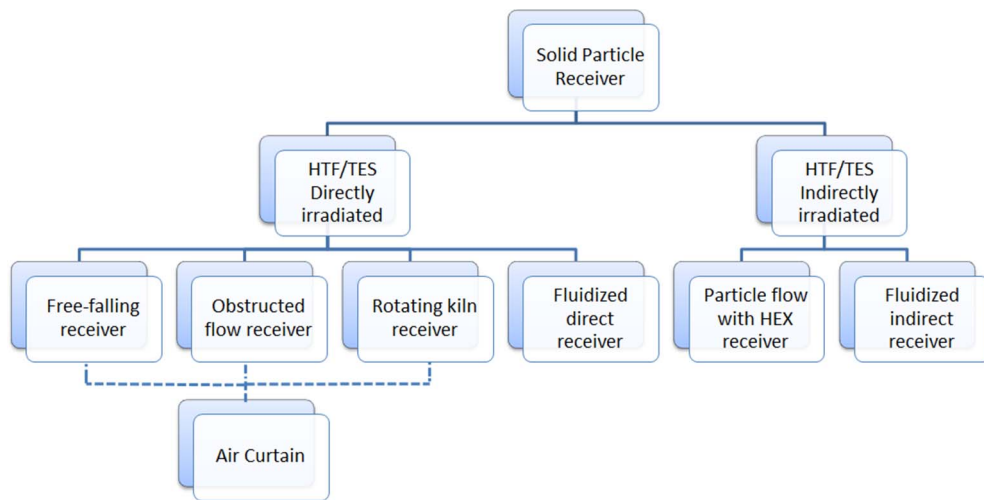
Solid Particle Receiver

HTF/TES Directly irradiated

HTF/TES Indirectly irradiated

Free-falling receiver

Obstructed flow receiver

Rotating kiln receiver

Fluidized direct receiver

Particle flow with HEX receiver

Fluidized indirect receiver

Air Curtain